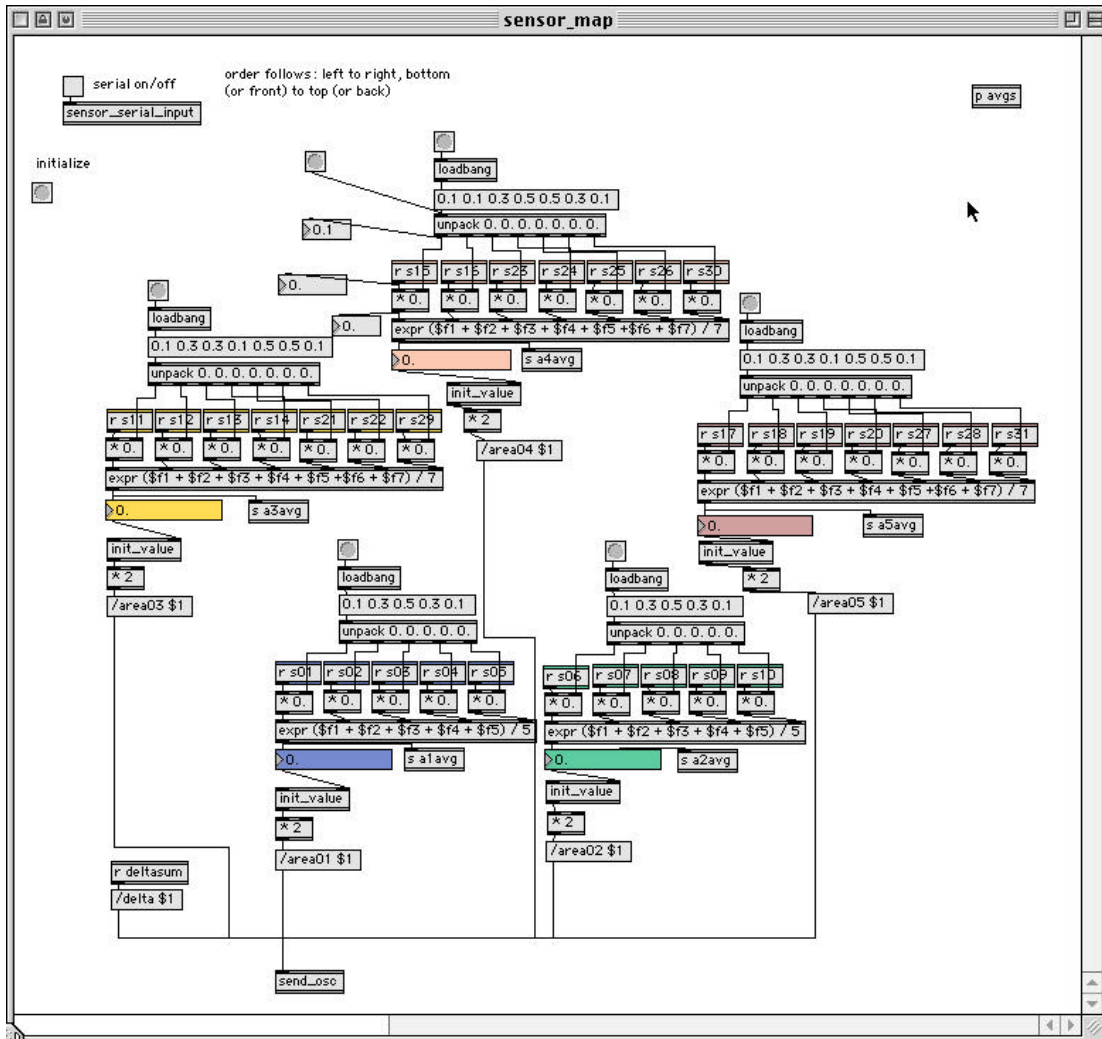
sensor_map

serial on/off
sensor_serial_input

order follows: left to right, bottom (or front) to top (or back)

p avgs

initialize

loadbang
0.1 0.1 0.3 0.5 0.5 0.3 0.1
0.1
unpack 0. 0. 0. 0. 0. 0. 0.
0.
r s15 r s16 r s23 r s24 r s25 r s26 r s30
* 0. * 0. * 0. * 0. * 0. * 0. * 0.
0.
expr ($f1 + $f2 + $f3 + $f4 + $f5 +$f6 + $f7) / 7
0.
s a4avg
init_value
* 2
/area04 $1

loadbang
0.1 0.3 0.3 0.1 0.5 0.5 0.1
unpack 0. 0. 0. 0. 0. 0. 0.
r s11 r s12 r s13 r s14 r s21 r s22 r s29
* 0. * 0. * 0. * 0. * 0. * 0. * 0.
expr ($f1 + $f2 + $f3 + $f4 + $f5 +$f6 + $f7) / 7
0.
s a3avg
init_value
* 2
/area03 $1

loadbang
0.1 0.3 0.3 0.1 0.5 0.5 0.1
unpack 0. 0. 0. 0. 0. 0. 0.
r s17 r s18 r s19 r s20 r s27 r s28 r s31
* 0. * 0. * 0. * 0. * 0. * 0. * 0.
expr ($f1 + $f2 + $f3 + $f4 + $f5 +$f6 + $f7) / 7
0.
s a5avg
init_value
* 2
/area05 $1

loadbang
0.1 0.3 0.5 0.3 0.1
unpack 0. 0. 0. 0. 0.
r s01 r s02 r s03 r s04 r s05
* 0. * 0. * 0. * 0. * 0.
expr ($f1 + $f2 + $f3 + $f4 + $f5) / 5
0.
s a1avg
init_value
* 2
/area01 $1

loadbang
0.1 0.3 0.5 0.3 0.1
unpack 0. 0. 0. 0. 0.
r s06 r s07 r s08 r s09 r s10
* 0. * 0. * 0. * 0. * 0.
expr ($f1 + $f2 + $f3 + $f4 + $f5) / 5
0.
s a2avg
init_value
* 2
/area02 $1

r deltasum
/delta $1

send_osc